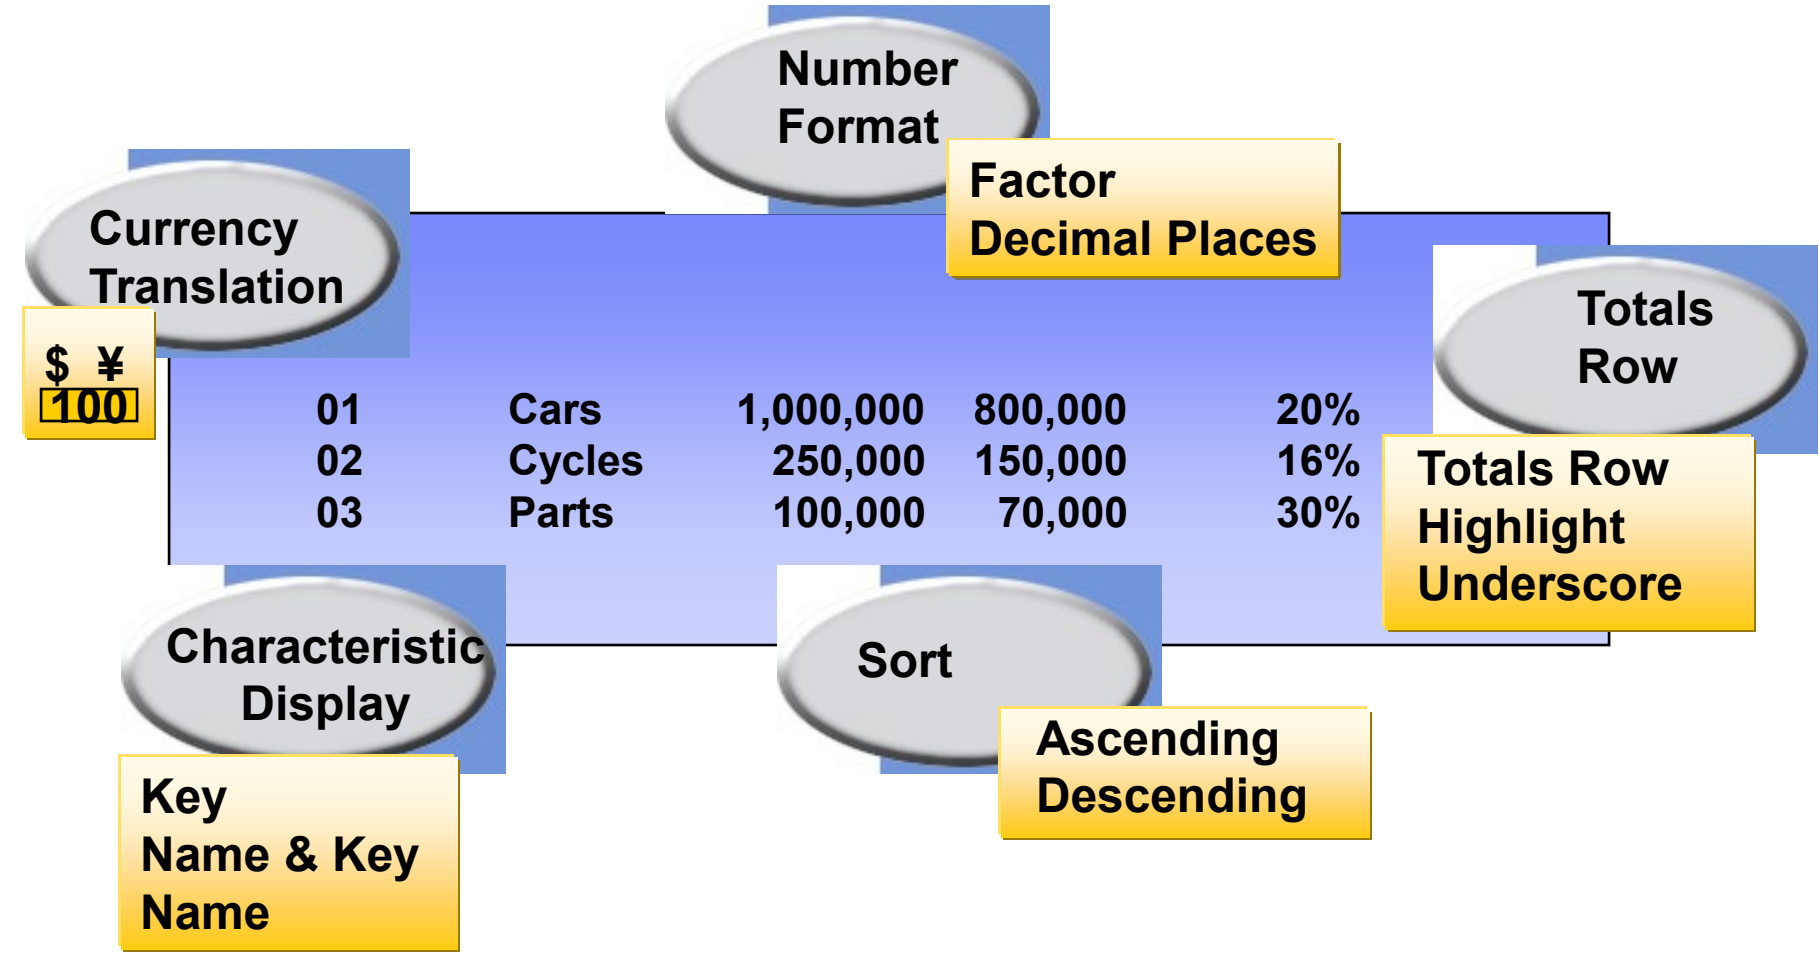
Number Format

Factor
Decimal Places

Currency Translation

$ ¥
100

Totals Row

Totals Row
Highlight
Underscore

| 01 | Cars | 1,000,000 | 800,000 | 20% |
|---|---|---|---|---|
| 02 | Cycles | 250,000 | 150,000 | 16% |
| 03 | Parts | 100,000 | 70,000 | 30% |

Characteristic Display

Key
Name & Key
Name

Sort

Ascending
Descending